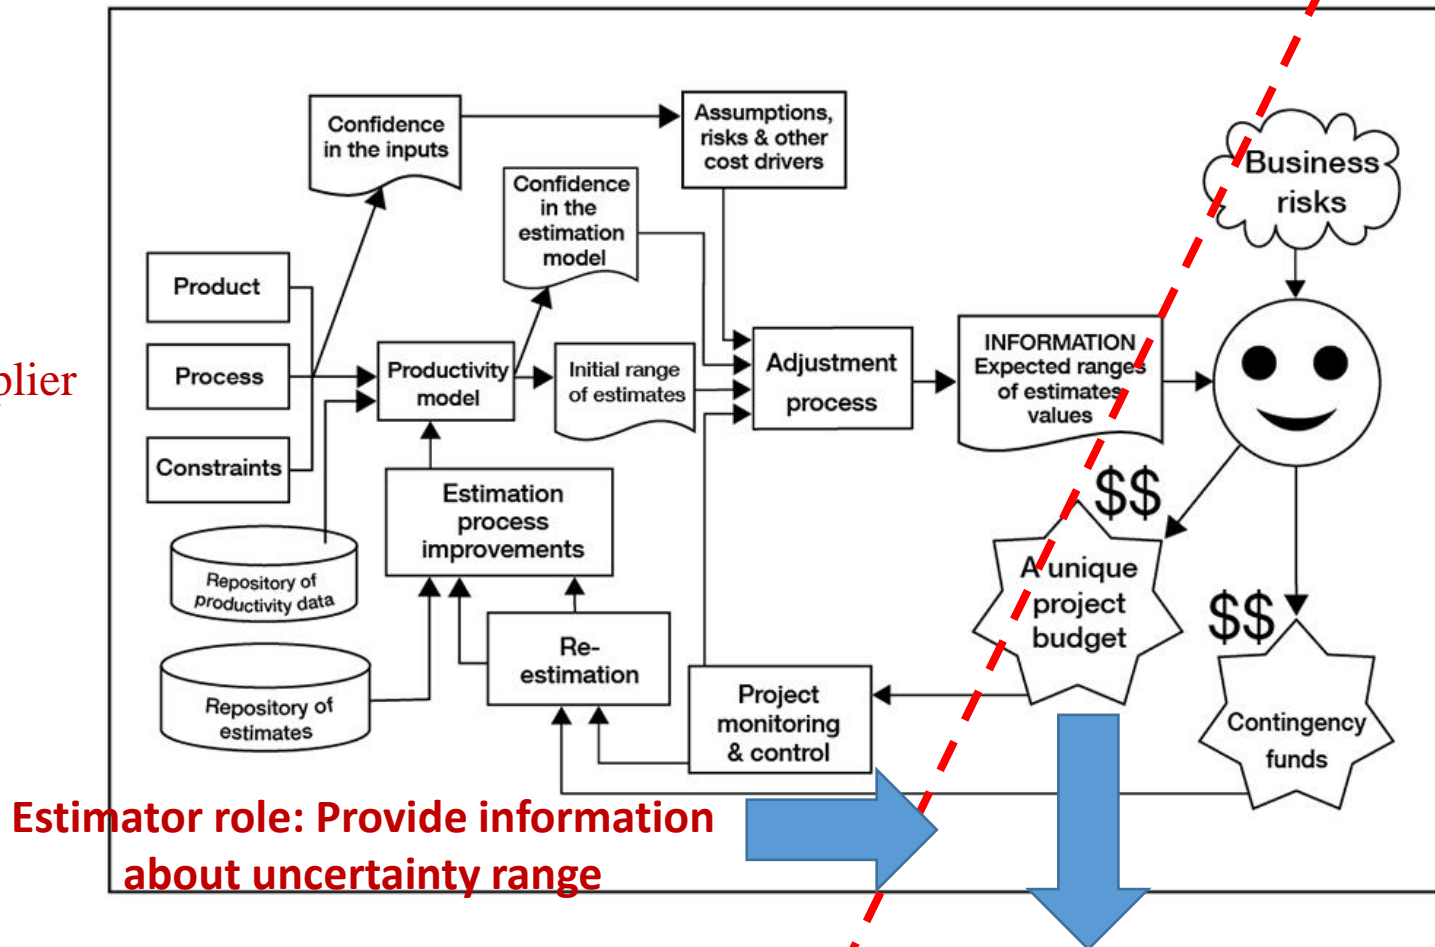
plier

Confidence in the inputs

Assumptions, risks & other cost drivers

Confidence in the estimation model

Business risks

Product

Process

Constraints

Productivity model

Initial range of estimates

Adjustment process

INFORMATION Expected ranges of estimates values

Repository of productivity data

Estimation process improvements

$$

A unique project budget

$$

Repository of estimates

Re-estimation

Project monitoring & control

Contingency funds

Estimator role: Provide information about uncertainty range